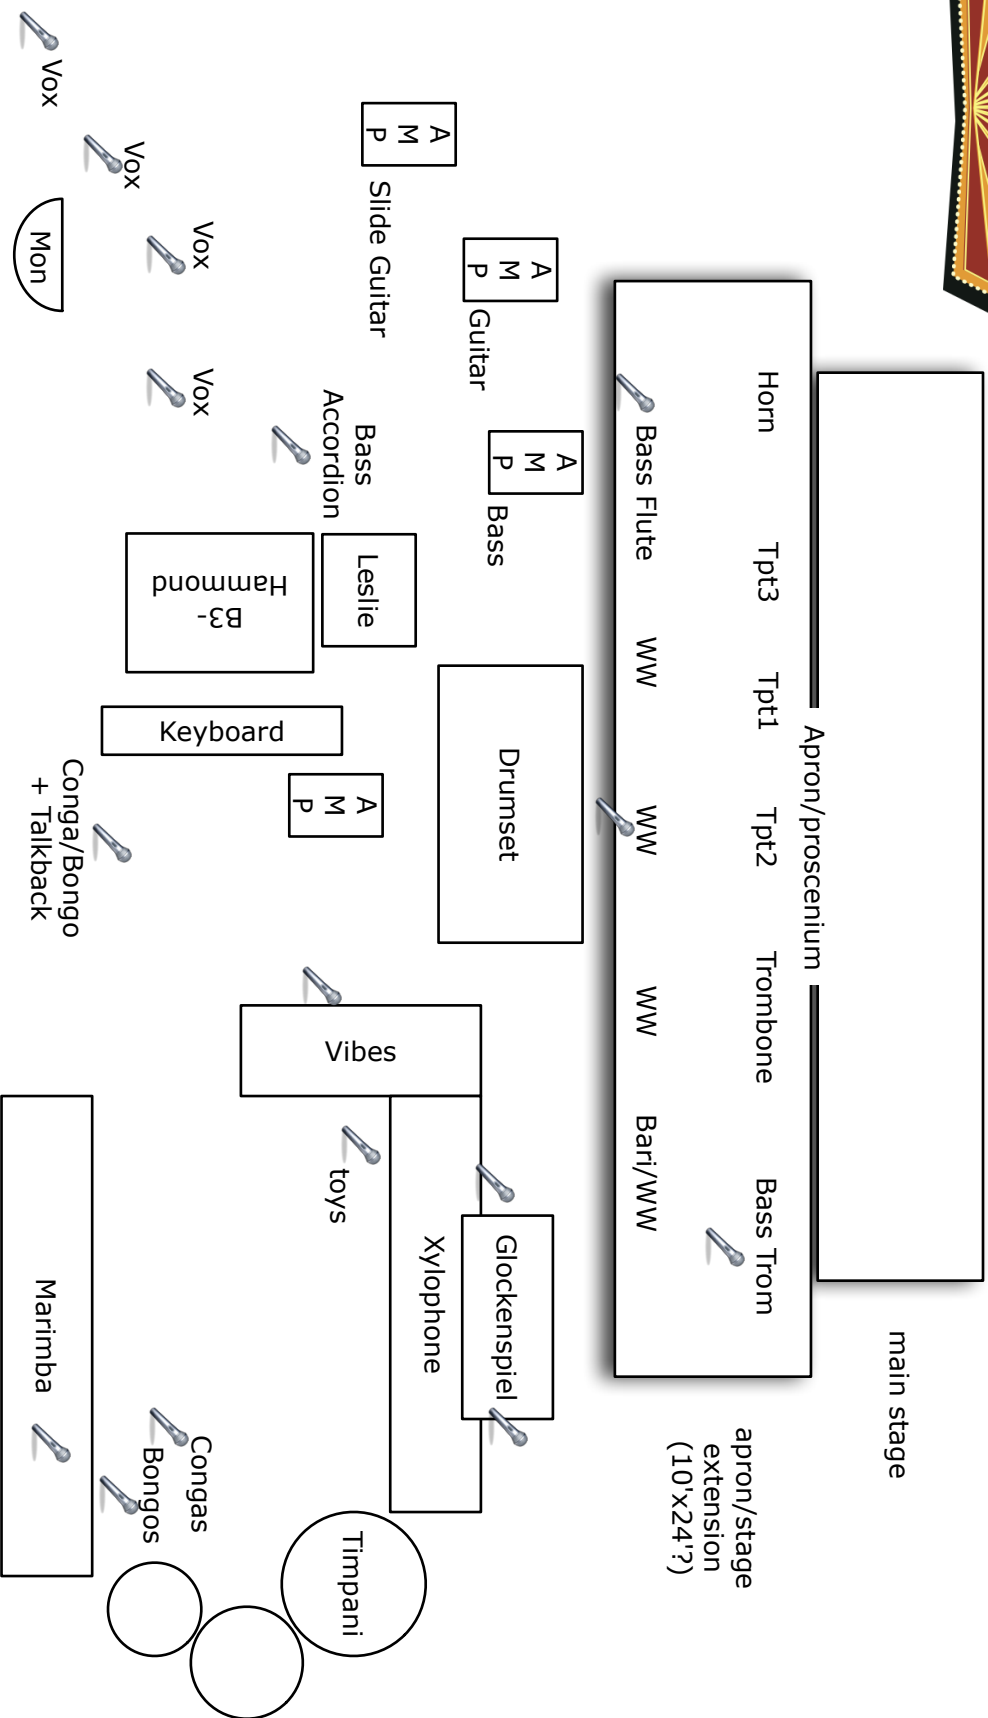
Vox
Vox
Vox
Vox
Mon
AMP
Slide Guitar
AMP
Guitar
Bass Accordion
AMP
Bass
Leslie
Hammond B3-
Keyboard
AMP
Conga/Bongo + Talkback
Drumset
Vibes
toys
Xylophone
Glockenspiel
Marimba
Congas
Bongos
Timpani
Horn
Tpt3
Tpt1
Tpt2
Trombone
Bass Trom
Bass Flute
WW
WW
WW
Bari/WW
Apron/proscenium
main stage
apron/stage extension (10'x24'?)